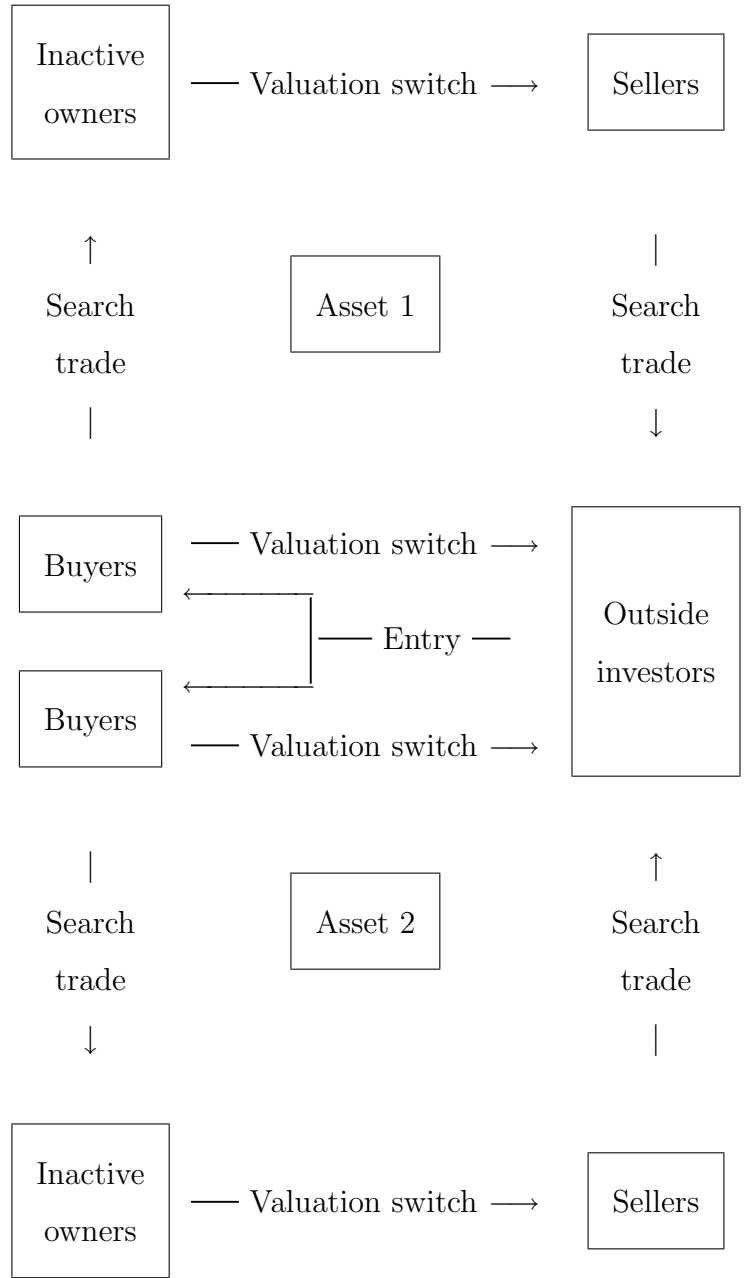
Inactive owners

Valuation switch

Sellers

Search trade

Asset 1

Search trade

Buyers

Valuation switch

Entry

Outside investors

Buyers

Valuation switch

Search trade

Asset 2

Search trade

Inactive owners

Valuation switch

Sellers